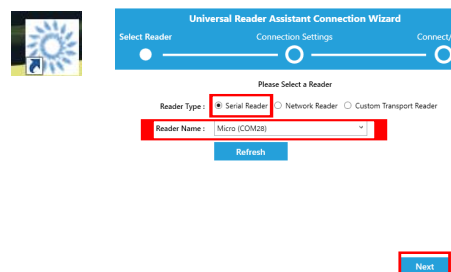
Universal Reader Assistant Connection Wizard

Select Reader

Connection Settings

Connect/

Please Select a Reader

Reader Type : Serial Reader Network Reader Custom Transport Reader

Reader Name : Micro (COM28)

Refresh

Next